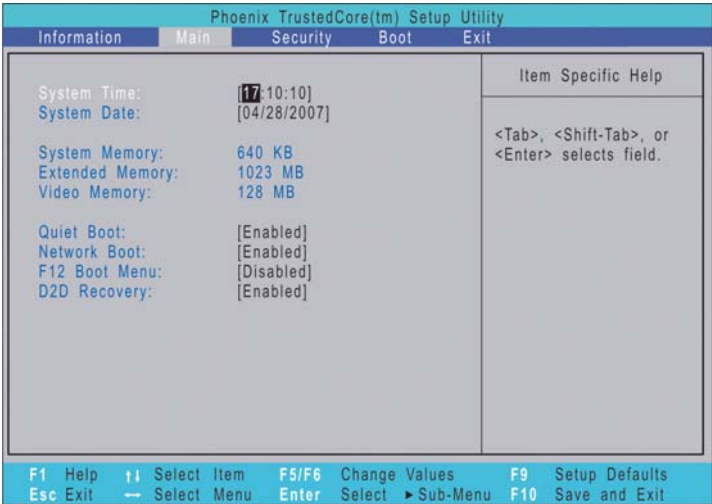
Phoenix TrustedCore(tm) Setup Utility

Information Main Security Boot Exit

| | | Item Specific Help |
|---|---|---|
| System Time: | [17:10:10] | <Tab>, <Shift-Tab>, or <Enter> selects field. |
| System Date: | [04/28/2007] | |
| System Memory: | 640 KB | |
| Extended Memory: | 1023 MB | |
| Video Memory: | 128 MB | |
| Quiet Boot: | [Enabled] | |
| Network Boot: | [Enabled] | |
| F12 Boot Menu: | [Disabled] | |
| D2D Recovery: | [Enabled] | |

F1 Help ↑↓ Select Item F5/F6 Change Values F9 Setup Defaults
Esc Exit ↔ Select Menu Enter Select ► Sub-Menu F10 Save and Exit